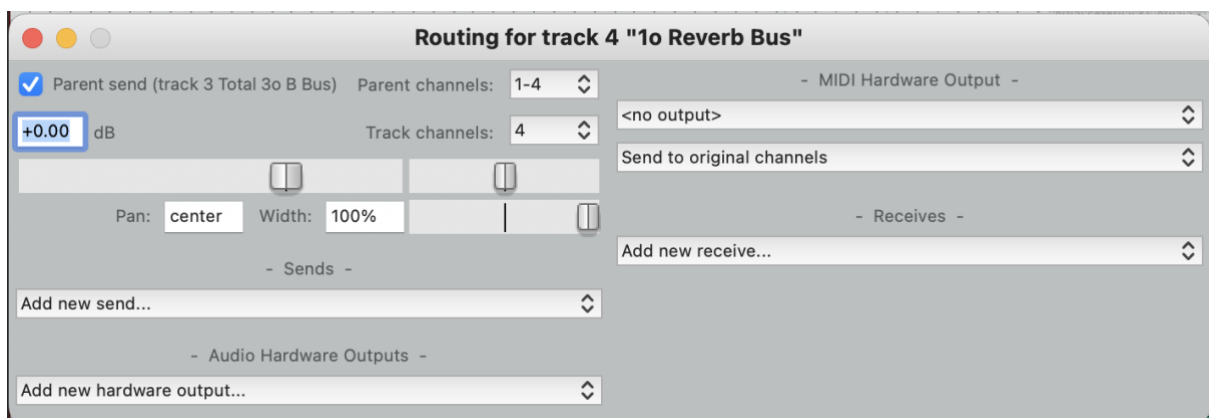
Routing for track 4 "1o Reverb Bus"

Parent send (track 3 Total 3o B Bus) Parent channels: 1-4

+0.00 dB Track channels: 4

Pan: center Width: 100%

- Sends -

Add new send...

- Audio Hardware Outputs -

Add new hardware output...

- MIDI Hardware Output -

<no output>

Send to original channels

- Receives -

Add new receive...